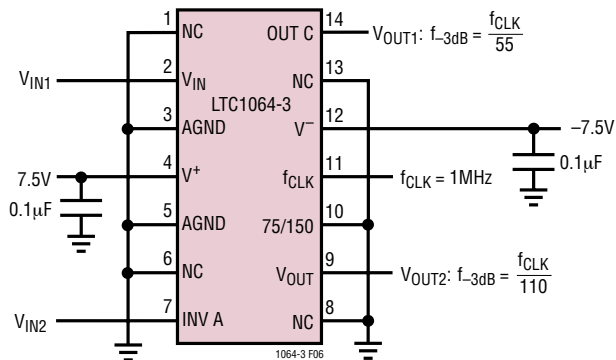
1 NC
2 $V_{IN}$
3 AGND
4 $V^+$
5 AGND
6 NC
7 INV A
14 OUT C
13 NC
12 $V^-$
11 $f_{CLK}$
10 75/150
9 $V_{OUT}$
8 NC

LTC1064-3

$V_{IN1}$
7.5V
0.1μF
$V_{IN2}$
$V_{OUT1}$: $f_{-3dB} = \frac{f_{CLK}}{55}$
–7.5V
0.1μF
$f_{CLK}$ = 1MHz
$V_{OUT2}$: $f_{-3dB} = \frac{f_{CLK}}{110}$

1064-3 F06